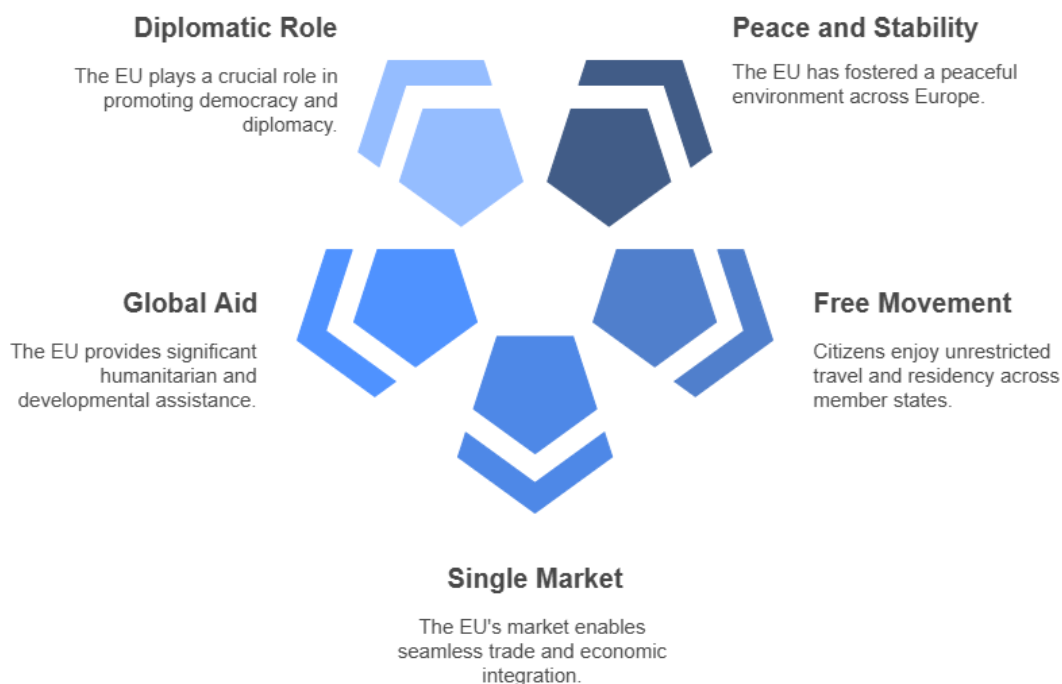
Diplomatic Role

The EU plays a crucial role in promoting democracy and diplomacy.

Peace and Stability

The EU has fostered a peaceful environment across Europe.

Global Aid

The EU provides significant humanitarian and developmental assistance.

Free Movement

Citizens enjoy unrestricted travel and residency across member states.

Single Market

The EU's market enables seamless trade and economic integration.